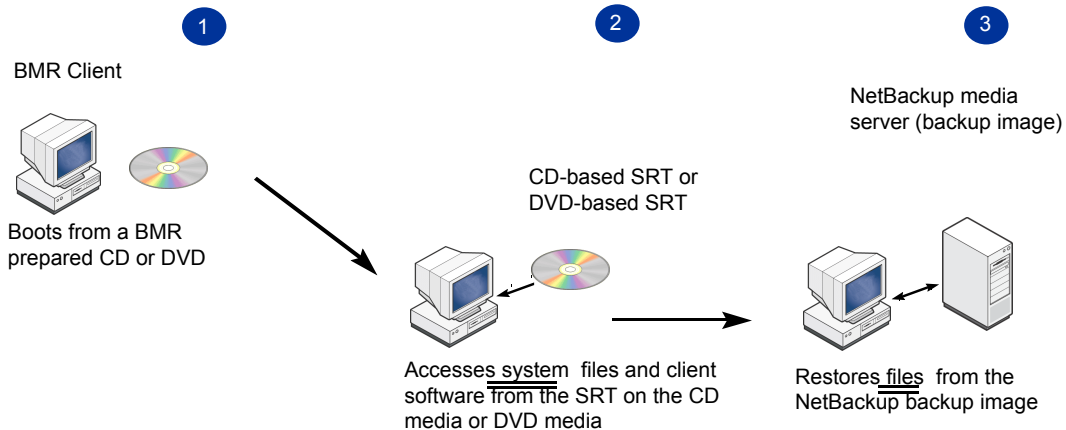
1

2

3

BMR Client

NetBackup media server (backup image)

CD-based SRT or DVD-based SRT

Boots from a BMR prepared CD or DVD

Accesses system files and client software from the SRT on the CD media or DVD media

Restores files from the NetBackup backup image